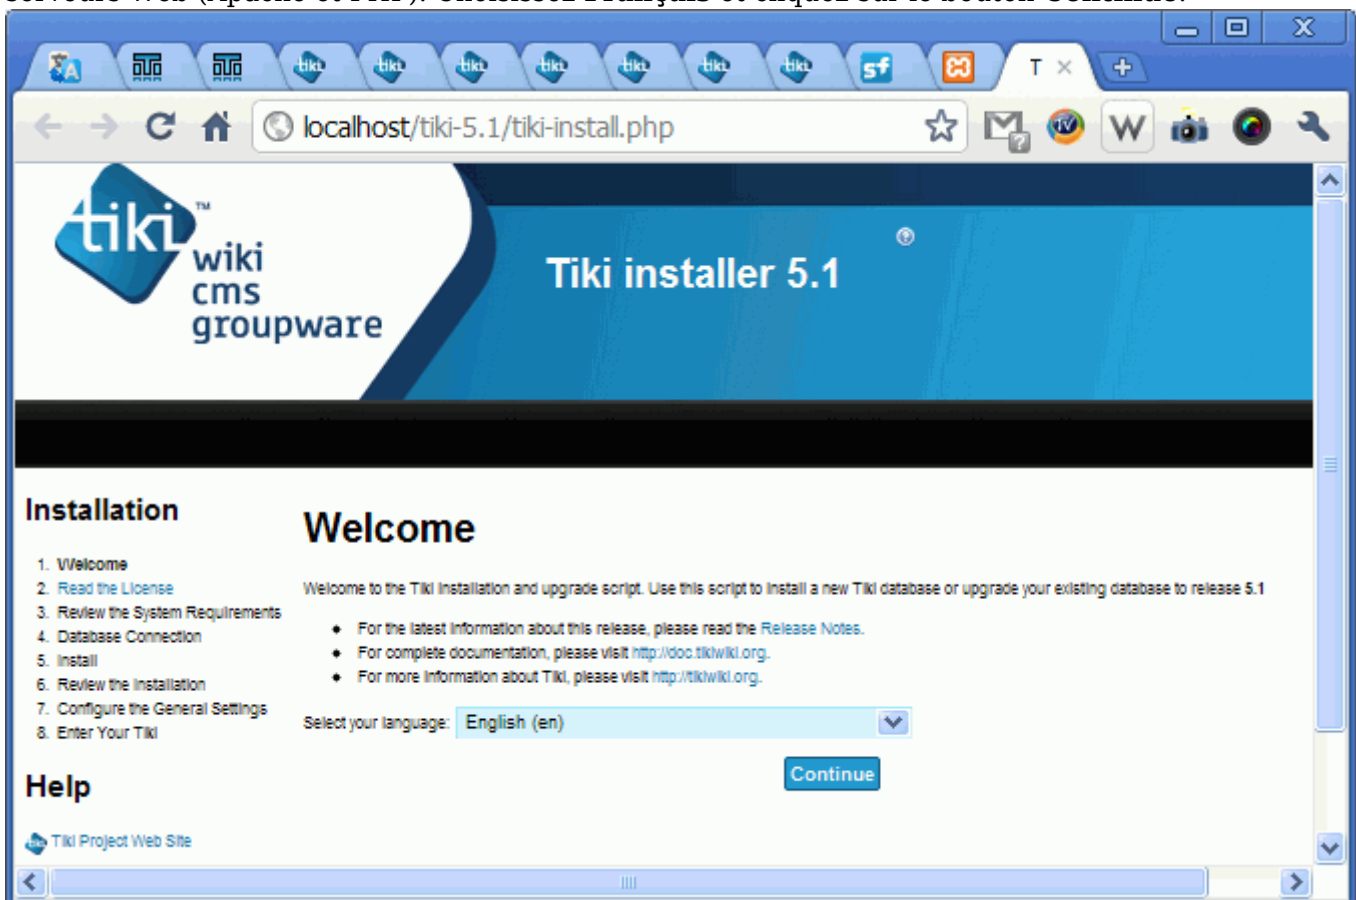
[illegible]

T

localhost/tiki-5.1/tiki-install.php

tiki™ wiki cms groupware

Tiki installer 5.1

Installation

1. Welcome
2. Read the License
3. Review the System Requirements
4. Database Connection
5. Install
6. Review the Installation
7. Configure the General Settings
8. Enter Your Tiki

Help

Tiki Project Web Site

Welcome

Welcome to the Tiki installation and upgrade script. Use this script to install a new Tiki database or upgrade your existing database to release 5.1

- For the latest information about this release, please read the Release Notes.
- For complete documentation, please visit http://doc.tikiwiki.org.
- For more information about Tiki, please visit http://tikiwiki.org.

Select your language: English (en)

Continue